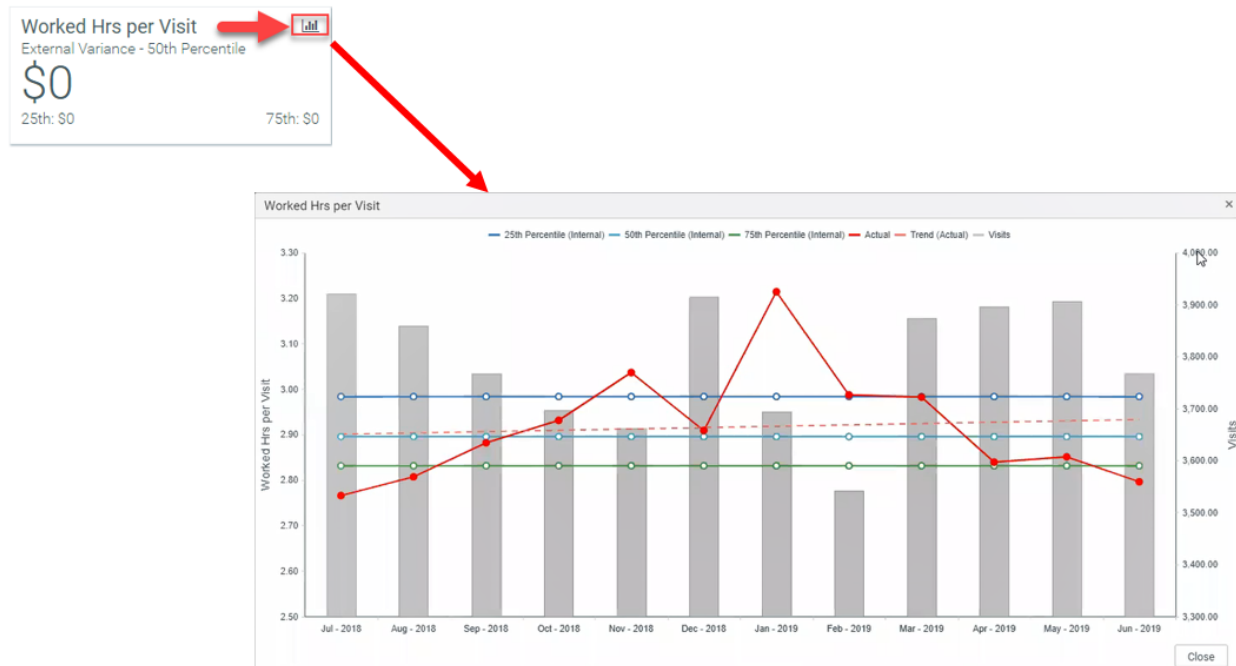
Worked Hrs per Visit
External Variance - 50th Percentile
$0
25th: $0
75th: $0

Worked Hrs per Visit
×

25th Percentile (Internal) 50th Percentile (Internal) 75th Percentile (Internal) Actual Trend (Actual) Visits

3.30
3.20
3.10
3.00
2.90
2.80
2.70
2.60
2.50

Worked Hrs per Visit

4,000.00
3,900.00
3,800.00
3,700.00
3,600.00
3,500.00
3,400.00
3,300.00

Visits

Jul - 2018 Aug - 2018 Sep - 2018 Oct - 2018 Nov - 2018 Dec - 2018 Jan - 2019 Feb - 2019 Mar - 2019 Apr - 2019 May - 2019 Jun - 2019

Close